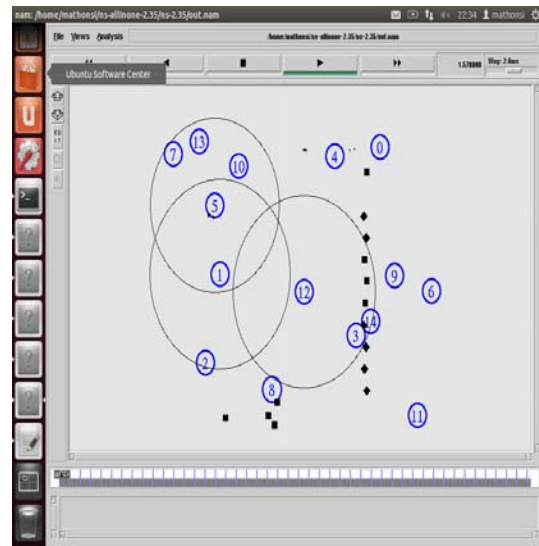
nam: /home/mathonsi/ns-allinone-2.35/ns-2.35/out.nam

22:34 mathonsi

File Views Analysis

/home/mathonsi/ns-allinone-2.35/ns-2.35/out.nam

Ubuntu Software Center

1.578000

Step: 2.0ms

7 13 10 4 0 5 1 12 9 6 14 3 2 8 11